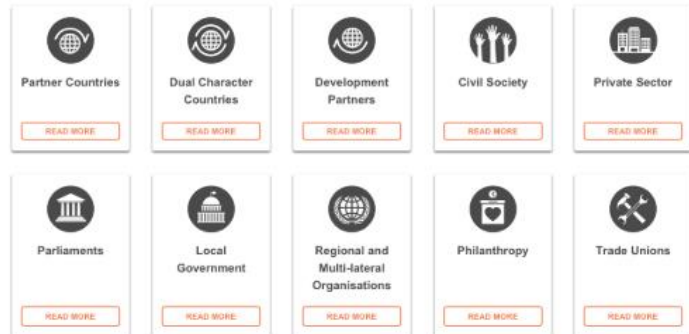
Partner Countries

READ MORE

Dual Character Countries

READ MORE

Development Partners

READ MORE

Civil Society

READ MORE

Private Sector

READ MORE

Parliaments

READ MORE

Local Government

READ MORE

Regional and Multi-lateral Organisations

READ MORE

Philanthropy

READ MORE

Trade Unions

READ MORE